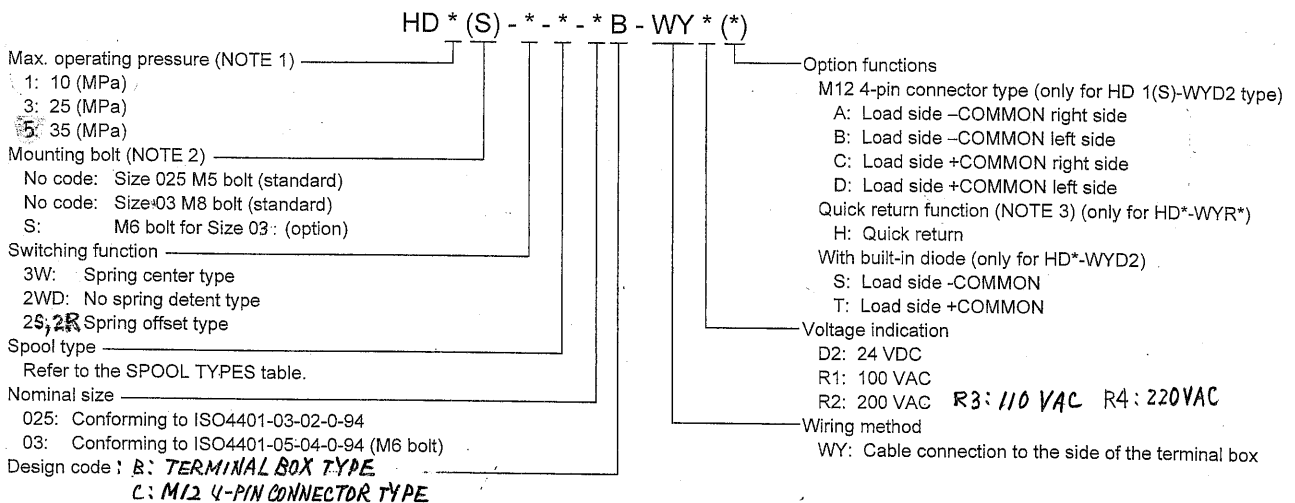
HD * (S) - * - * - * B - WY * (*)

Max. operating pressure (NOTE 1)
1: 10 (MPa)
3: 25 (MPa)
5: 35 (MPa)
Mounting bolt (NOTE 2)
No code: Size 025 M5 bolt (standard)
No code: Size 03 M8 bolt (standard)
S: M6 bolt for Size 03 : (option)
Switching function
3W: Spring center type
2WD: No spring detent type
2S, 2R Spring offset type
Spool type
Refer to the SPOOL TYPES table.
Nominal size
025: Conforming to ISO4401-03-02-0-94
03: Conforming to ISO4401-05-04-0-94 (M6 bolt)
Design code : B: TERMINAL BOX TYPE
C: M12 4-PIN CONNECTOR TYPE

Option functions
M12 4-pin connector type (only for HD 1(S)-WYD2 type)
A: Load side –COMMON right side
B: Load side –COMMON left side
C: Load side +COMMON right side
D: Load side +COMMON left side
Quick return function (NOTE 3) (only for HD*-WYR*)
H: Quick return
With built-in diode (only for HD*-WYD2)
S: Load side -COMMON
T: Load side +COMMON
Voltage indication
D2: 24 VDC
R1: 100 VAC
R2: 200 VAC R3: 110 VAC R4: 220VAC
Wiring method
WY: Cable connection to the side of the terminal box